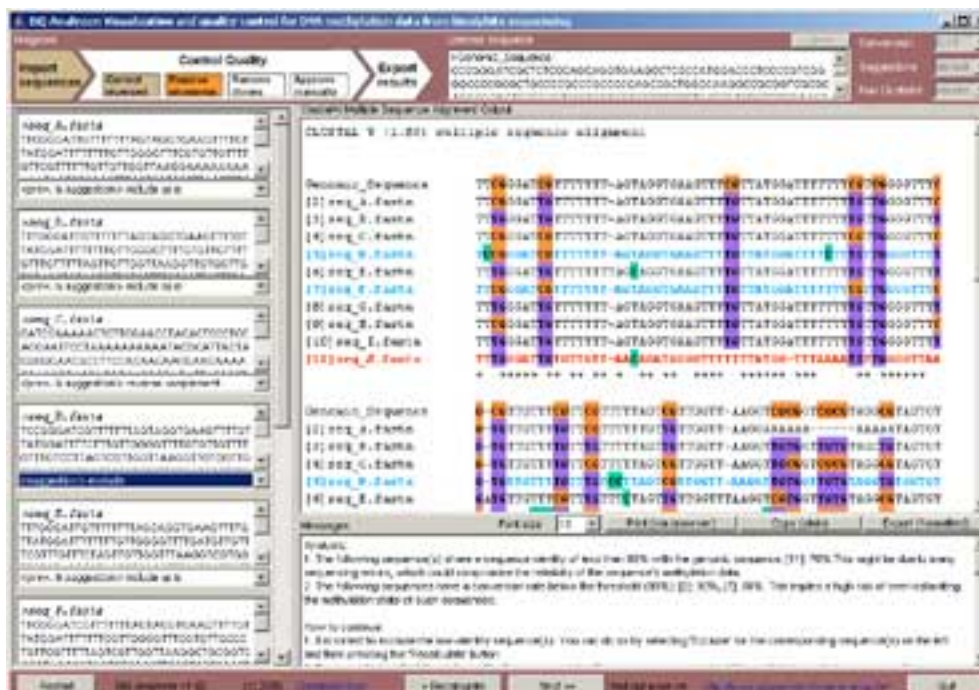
BiQ Analyzer: Visualization and quality control for DNA methylation data from bisulfite sequencing

Import sequences

Control Quality

Control alignment

Remove sequences

Remove clones

Approve manually

Export results

>Genomic_Sequence

CLUSTAL W (1.83) multiple sequence alignment

Genomic_Sequence
[1] seq_A.fasta
[2] seq_B.fasta
[3] seq_C.fasta
[4] seq_D.fasta
[5] seq_E.fasta
[6] seq_F.fasta
[7] seq_G.fasta
[8] seq_H.fasta
[9] seq_I.fasta
[10] seq_J.fasta

Genomic_Sequence
[1] seq_A.fasta
[2] seq_B.fasta
[3] seq_C.fasta
[4] seq_D.fasta
[5] seq_E.fasta

>seq_A.fasta

>seq_B.fasta

>seq_C.fasta

>seq_D.fasta

>seq_E.fasta

>seq_F.fasta

Messages

Print (as screen)

Copy (data)

Export (Snapshot)

Analysis:

1. The following sequence(s) share a sequence identity of less than 80% with the genomic sequence: [11]: 76%. This might be due to many sequencing errors, which could compromise the reliability of the sequence's methylation data.

2. The following sequences have a conversion rate below the threshold (90%): [2]: 80%, [7]: 89%. This implies a high risk of overestimating the methylation state of such sequences.

How to continue:

1. It is advised to exclude the low-identity sequence(s). You can do so by selecting "Exclude" for the corresponding sequence(s) on the left and then pressing the "Recalculate" button.

Restart

< Go back

Next >>

Quit